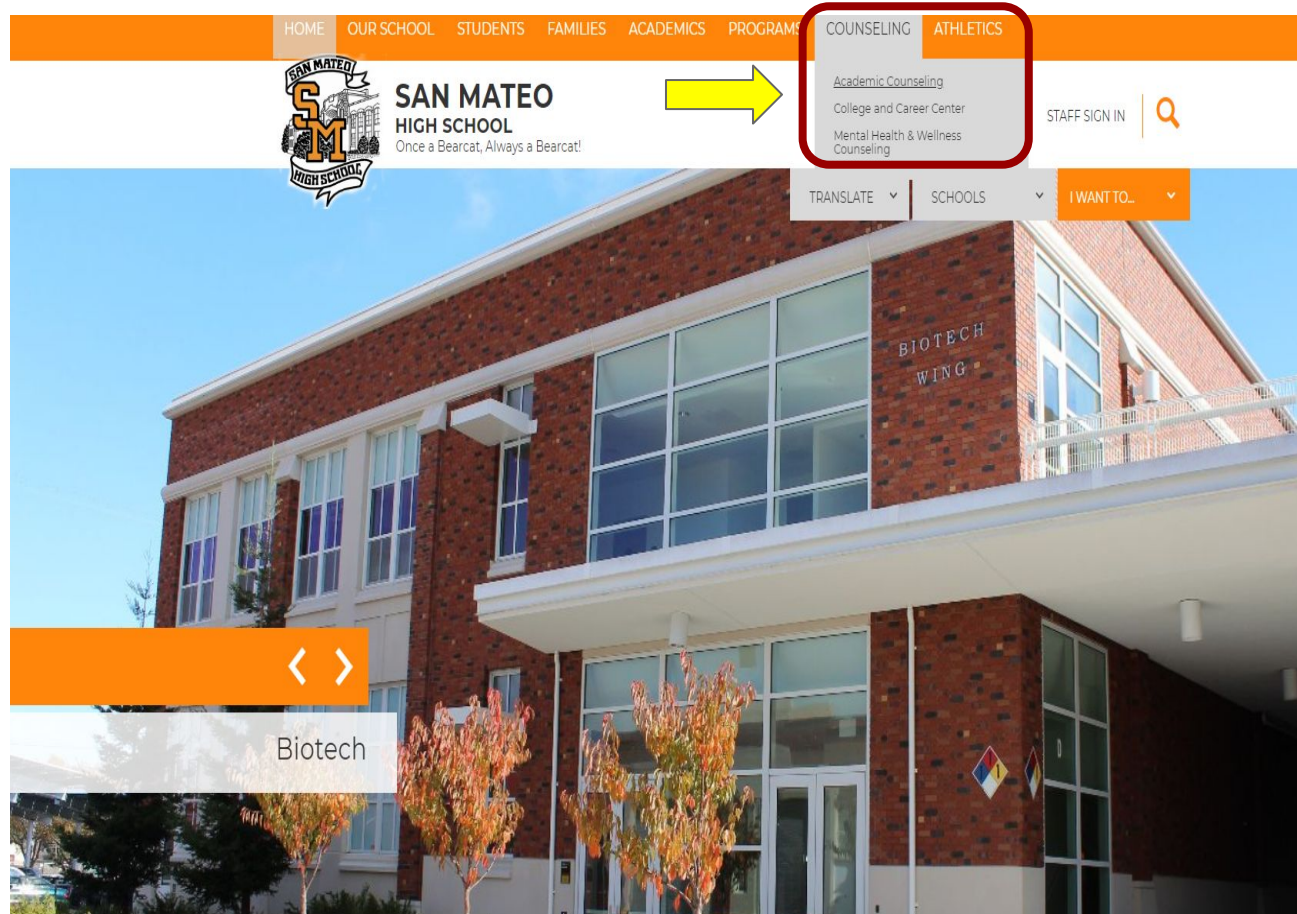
HOME OUR SCHOOL STUDENTS FAMILIES ACADEMICS PROGRAMS COUNSELING ATHLETICS

Academic Counseling
College and Career Center
Mental Health & Wellness Counseling

SAN MATEO SM HIGH SCHOOL

SAN MATEO
HIGH SCHOOL
Once a Bearcat, Always a Bearcat!

STAFF SIGN IN

TRANSLATE SCHOOLS I WANT TO...

BIOTECH WING

Biotech